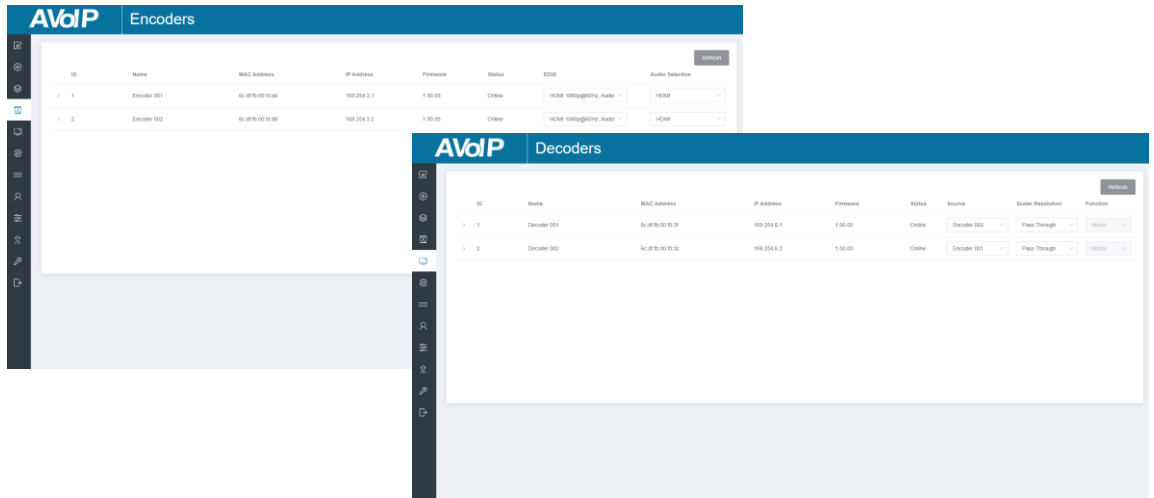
AVoIP Encoders

Refresh

| | ID | Name | MAC Address | IP Address | Firmware | Status | EDID | Audio Selection |
|---|---|---|---|---|---|---|---|---|
| > | 1 | Encoder 001 | 6c:df:fb:00:f4:de | 169.254.3.1 | 1.00.05 | Online | HDMI 1080p@60Hz, Audio | HDMI |
| > | 2 | Encoder 002 | 6c:df:fb:00:f4:d8 | 169.254.3.2 | 1.00.05 | Online | HDMI 1080p@60Hz, Audio | HDMI |

AVoIP Decoders

Refresh

| | ID | Name | MAC Address | IP Address | Firmware | Status | Source | Scaler Resolution | Function |
|---|---|---|---|---|---|---|---|---|---|
| > | 1 | Decoder 001 | 6c:df:fb:00:f5:3f | 169.254.6.1 | 1.00.05 | Online | Encoder 002 | Pass Through | Matrix |
| > | 2 | Decoder 002 | 6c:df:fb:00:f5:3c | 169.254.6.2 | 1.00.05 | Online | Encoder 001 | Pass Through | Matrix |